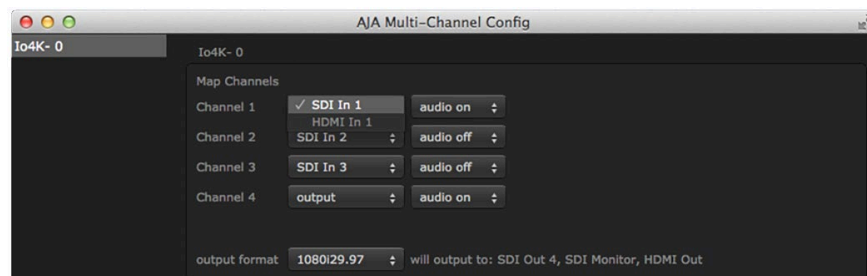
AJA Multi-Channel Config

Io4K- 0

Io4K- 0

Map Channels

Channel 1 ✓ SDI In 1 HDMI In 1 audio on

Channel 2 SDI In 2 audio off

Channel 3 SDI In 3 audio off

Channel 4 output audio on

output format 1080i29.97 will output to: SDI Out 4, SDI Monitor, HDMI Out